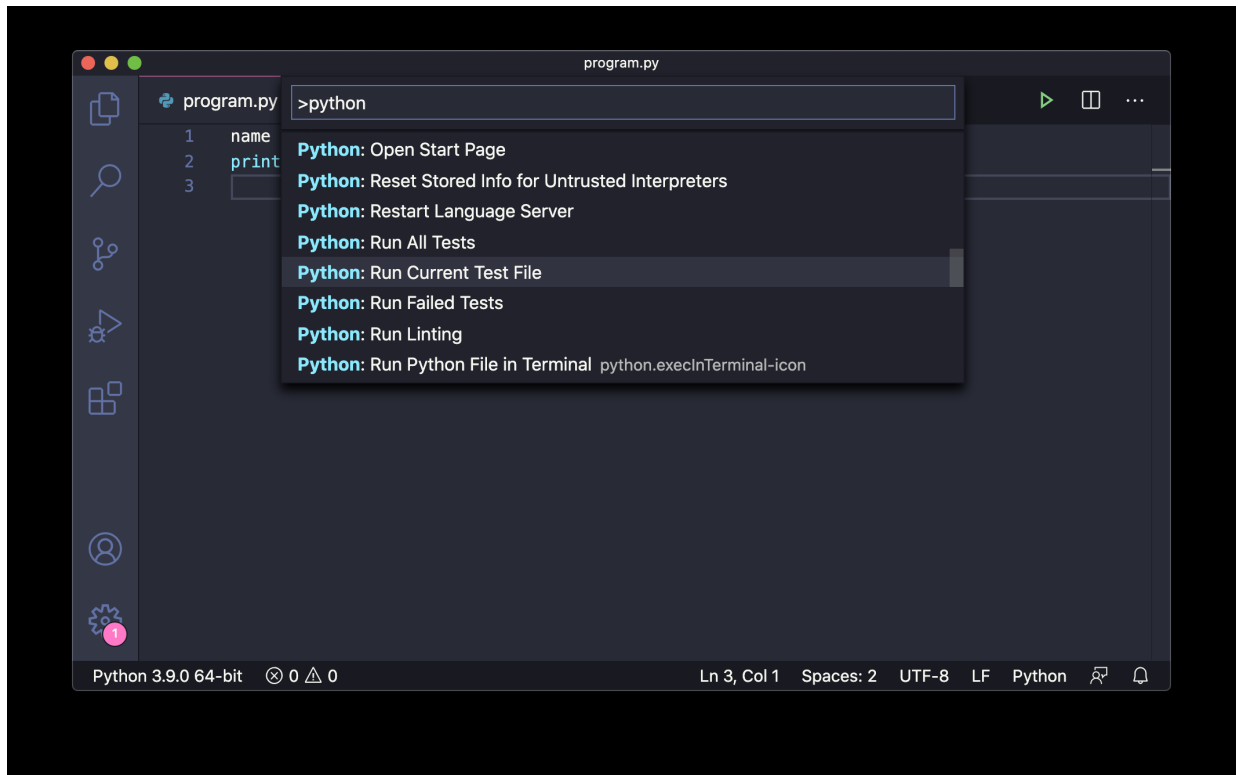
program.py

program.py

>python

1 name
2 print
3

Python: Open Start Page
Python: Reset Stored Info for Untrusted Interpreters
Python: Restart Language Server
Python: Run All Tests
Python: Run Current Test File
Python: Run Failed Tests
Python: Run Linting
Python: Run Python File in Terminal python.execInTerminal-icon

1

Python 3.9.0 64-bit ⊗ 0 ⚠ 0 Ln 3, Col 1 Spaces: 2 UTF-8 LF Python